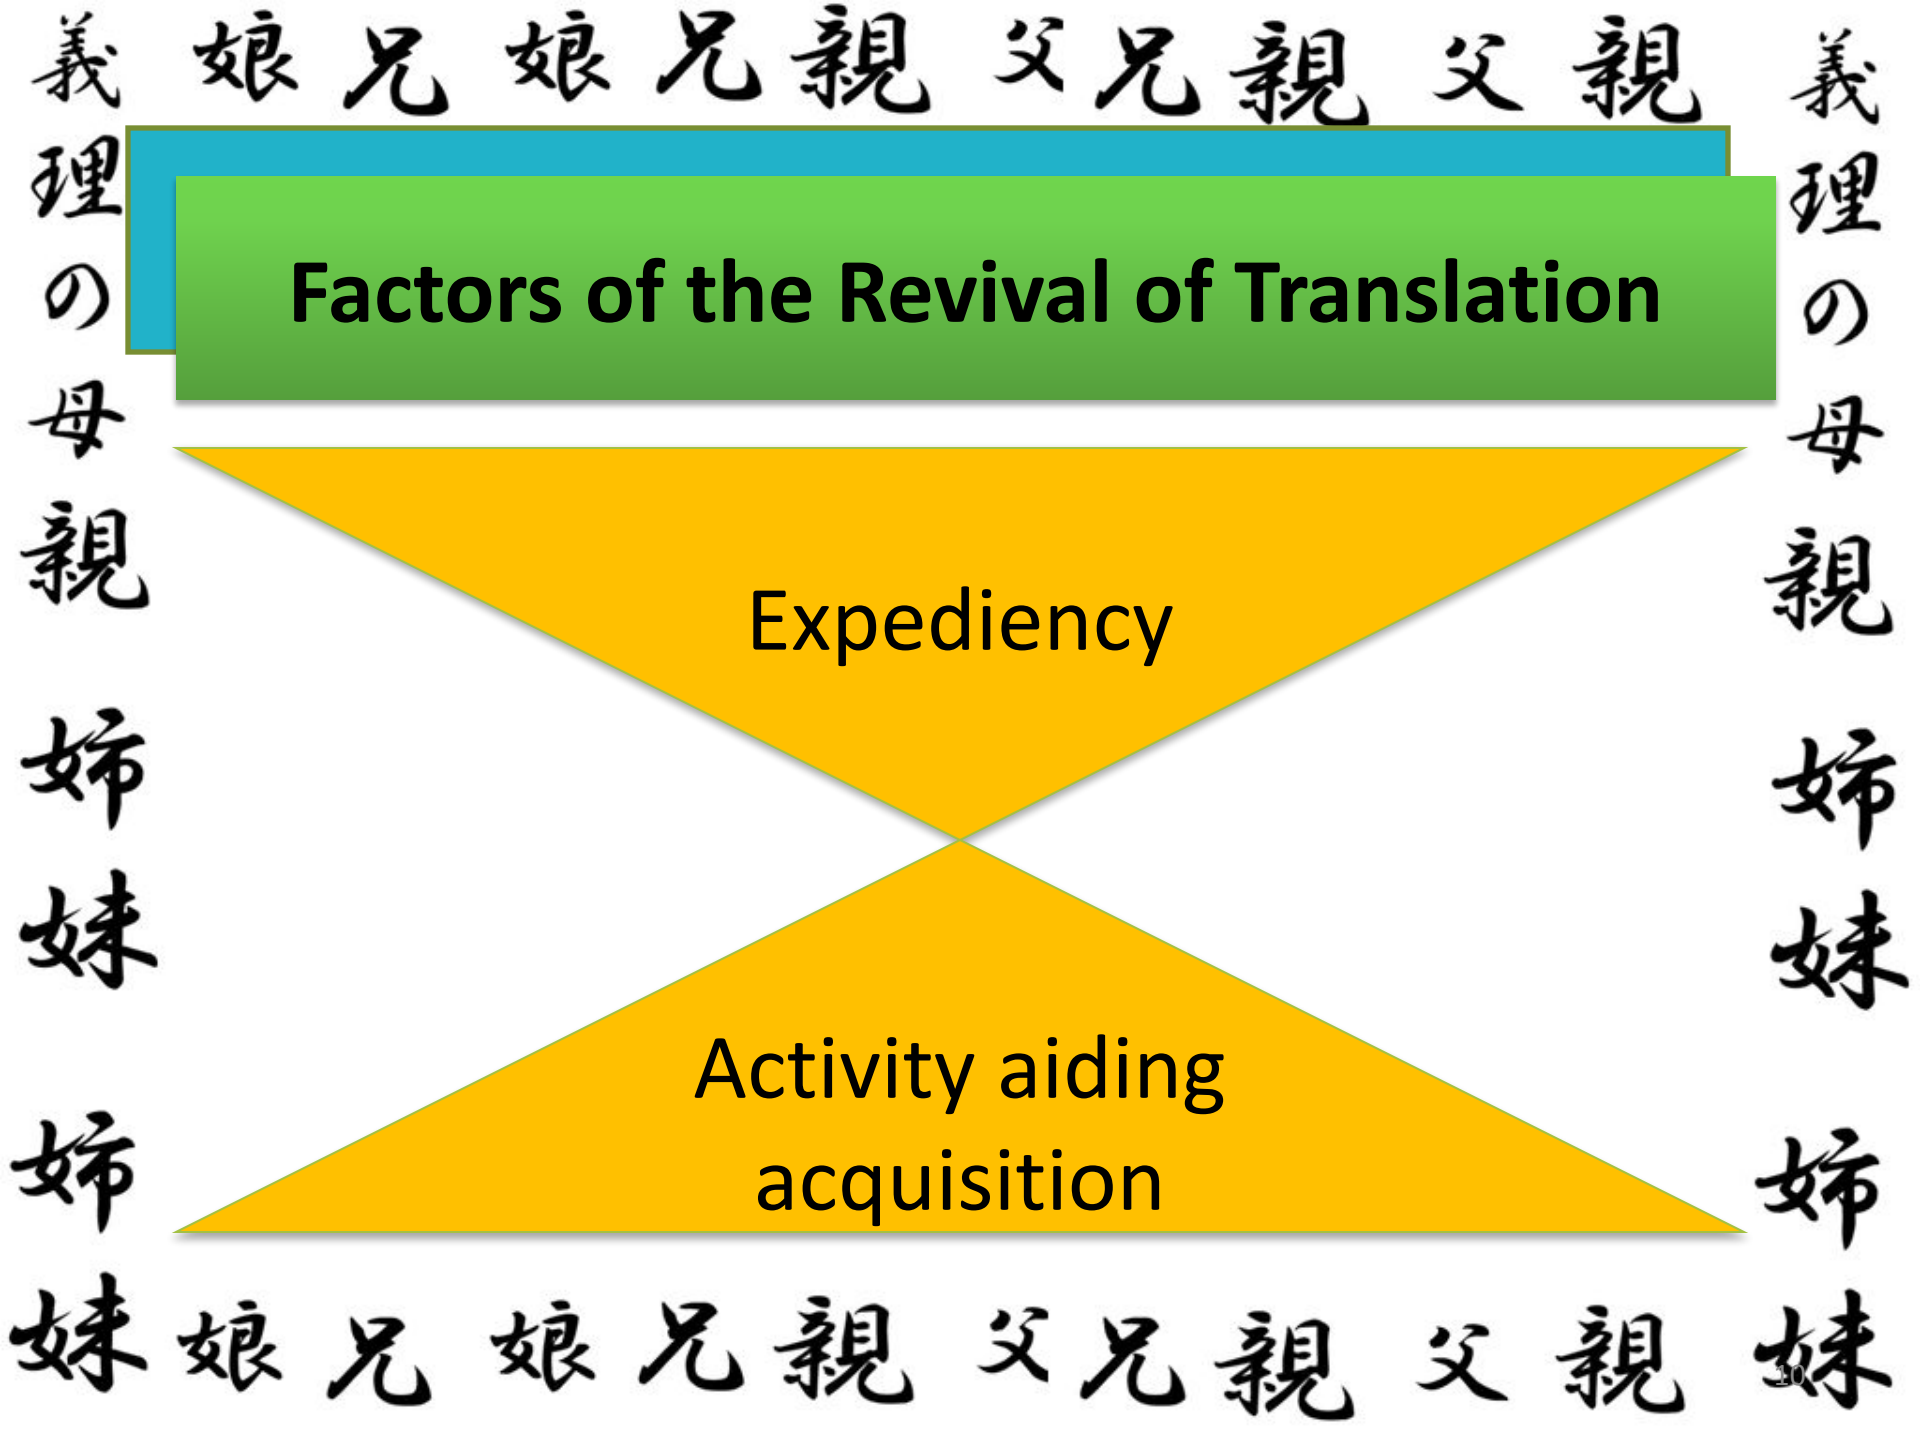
義 娘 兄 娘 兄 親 父 兄 親 父 親 義

理 の 母 親 姉 妹 姉 妹

Factors of the Revival of Translation

理 の 母 親 姉 妹 姉

Expediency

Activity aiding acquisition

妹 娘 兄 娘 兄 親 父 兄 親 父 親 妹

10